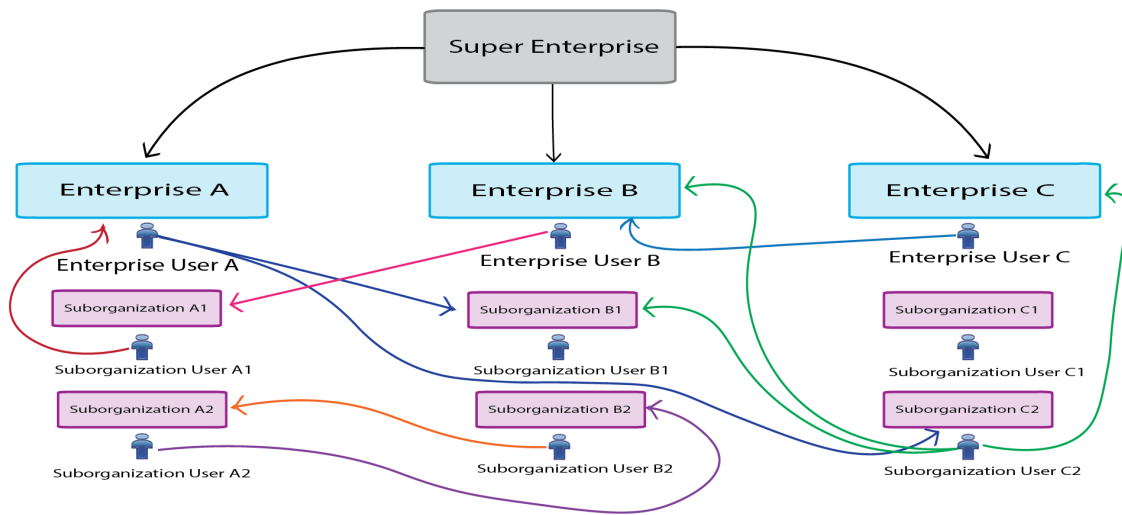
Super Enterprise

Enterprise A

Enterprise User A

Suborganization A1

Suborganization User A1

Suborganization A2

Suborganization User A2

Enterprise B

Enterprise User B

Suborganization B1

Suborganization User B1

Suborganization B2

Suborganization User B2

Enterprise C

Enterprise User C

Suborganization C1

Suborganization User C1

Suborganization C2

Suborganization User C2